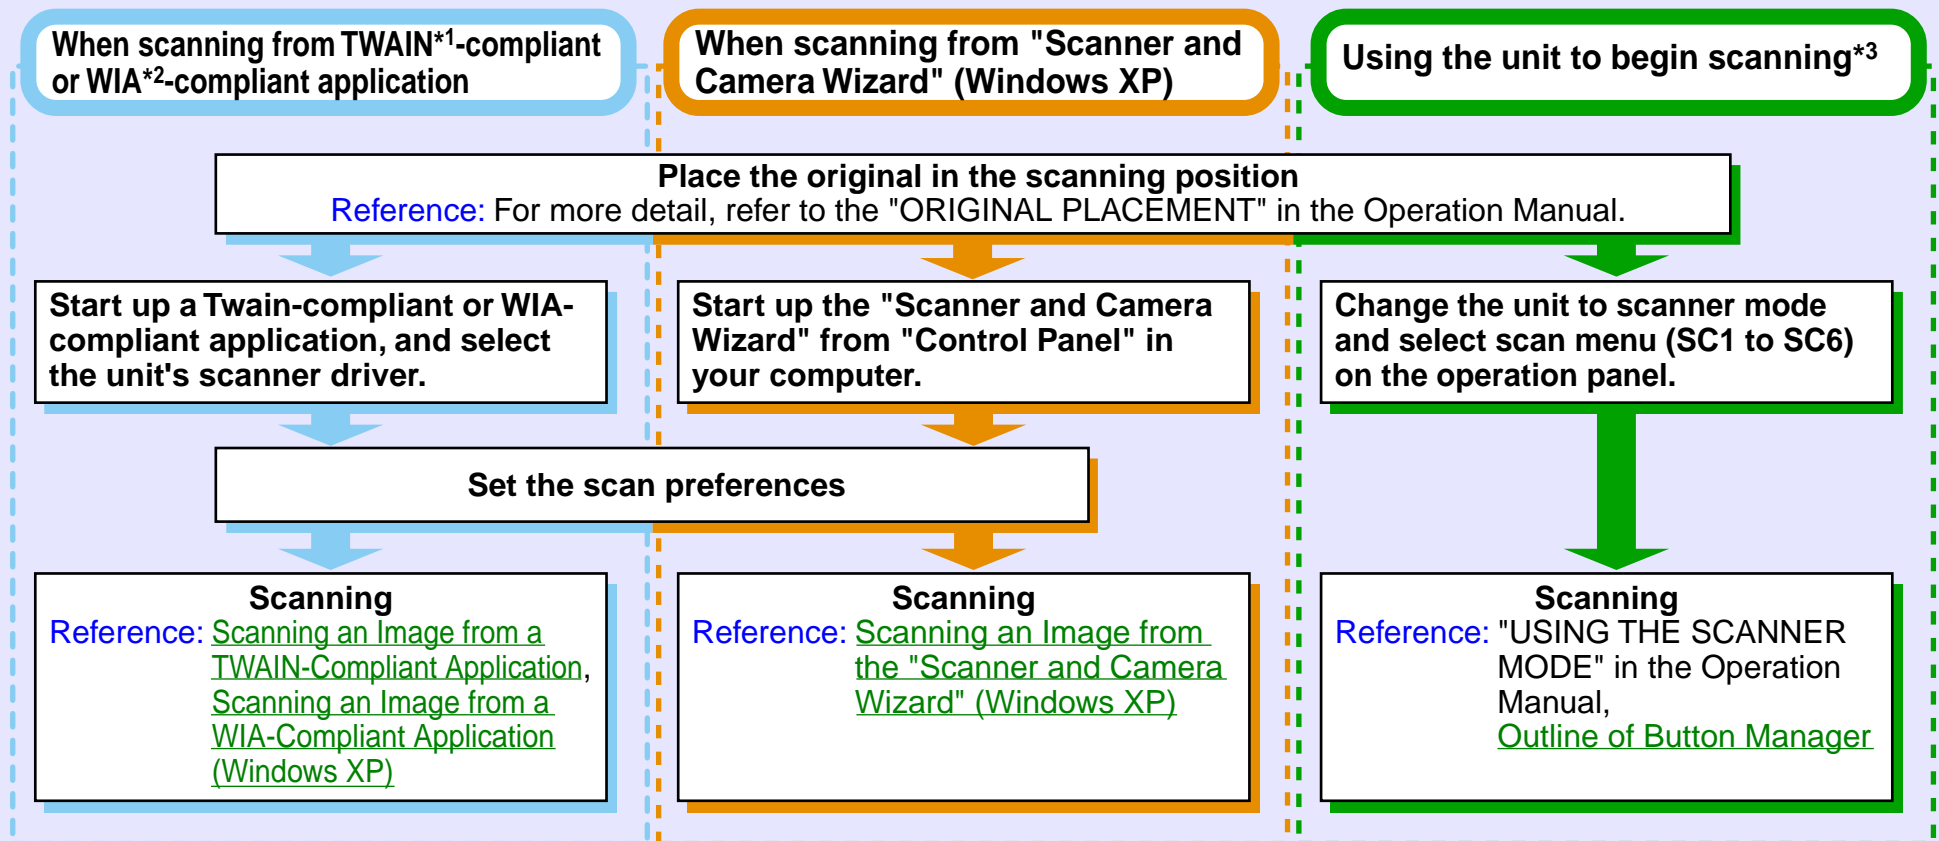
When scanning from TWAIN$^{*1}$-compliant or WIA$^{*2}$-compliant application

When scanning from "Scanner and Camera Wizard" (Windows XP)

Using the unit to begin scanning$^{*3}$

Place the original in the scanning position
Reference: For more detail, refer to the "ORIGINAL PLACEMENT" in the Operation Manual.

Start up a Twain-compliant or WIA-compliant application, and select the unit's scanner driver.

Start up the "Scanner and Camera Wizard" from "Control Panel" in your computer.

Change the unit to scanner mode and select scan menu (SC1 to SC6) on the operation panel.

Set the scan preferences

Scanning
Reference: Scanning an Image from a TWAIN-Compliant Application, Scanning an Image from a WIA-Compliant Application (Windows XP)

Scanning
Reference: Scanning an Image from the "Scanner and Camera Wizard" (Windows XP)

Scanning
Reference: "USING THE SCANNER MODE" in the Operation Manual, Outline of Button Manager